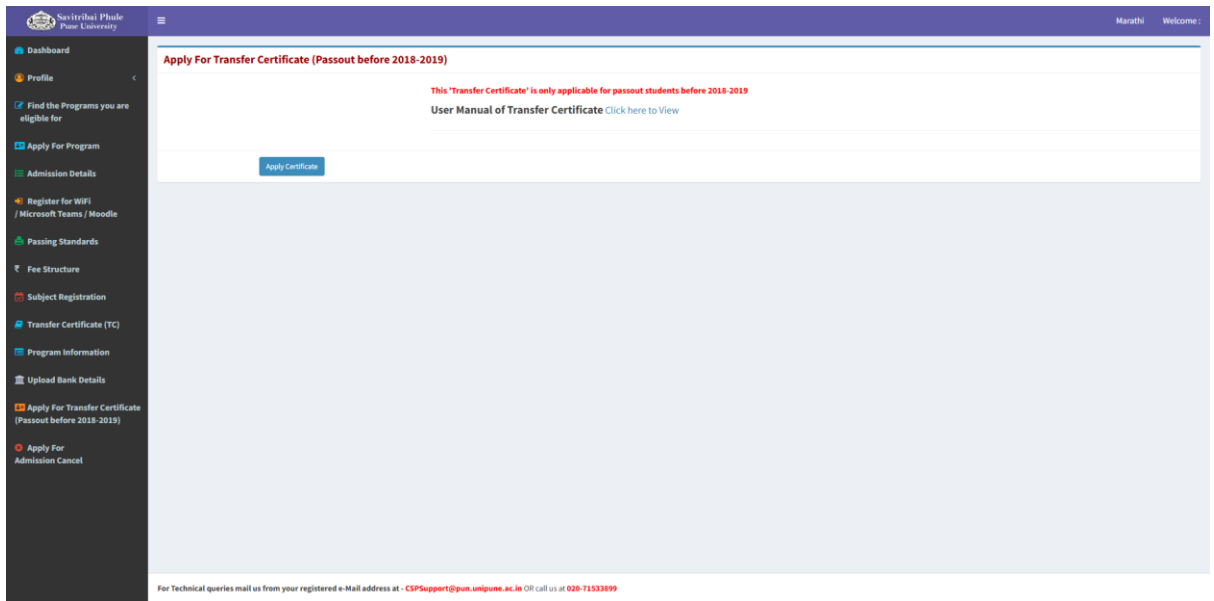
Savitribai Phule Pune University

Marathi Welcome :

Dashboard
Profile
Find the Programs you are eligible for
Apply For Program
Admission Details
Register for WiFi / Microsoft Teams / Moodle
Passing Standards
Fee Structure
Subject Registration
Transfer Certificate (TC)
Program Information
Upload Bank Details
Apply For Transfer Certificate (Passout before 2018-2019)
Apply For Admission Cancel

Apply For Transfer Certificate (Passout before 2018-2019)

This 'Transfer Certificate' is only applicable for passout students before 2018-2019

User Manual of Transfer Certificate Click here to View

Apply Certificate

For Technical queries mail us from your registered e-Mail address at - CSPSupport@pun.unipune.ac.in OR call us at 020-71533899